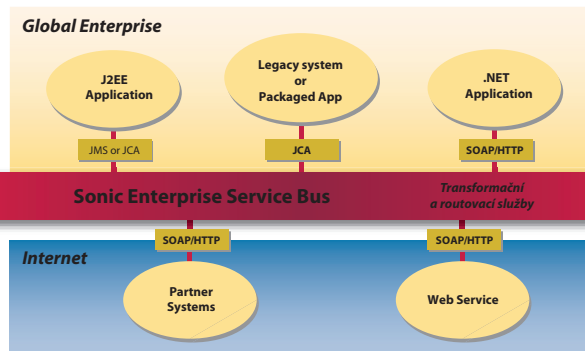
Global Enterprise

J2EE Application

Legacy system or Packaged App

.NET Application

JMS or JCA

JCA

SOAP/HTTP

Sonic Enterprise Service Bus

Transformační a routovací služby

SOAP/HTTP

SOAP/HTTP

Internet

Partner Systems

Web Service